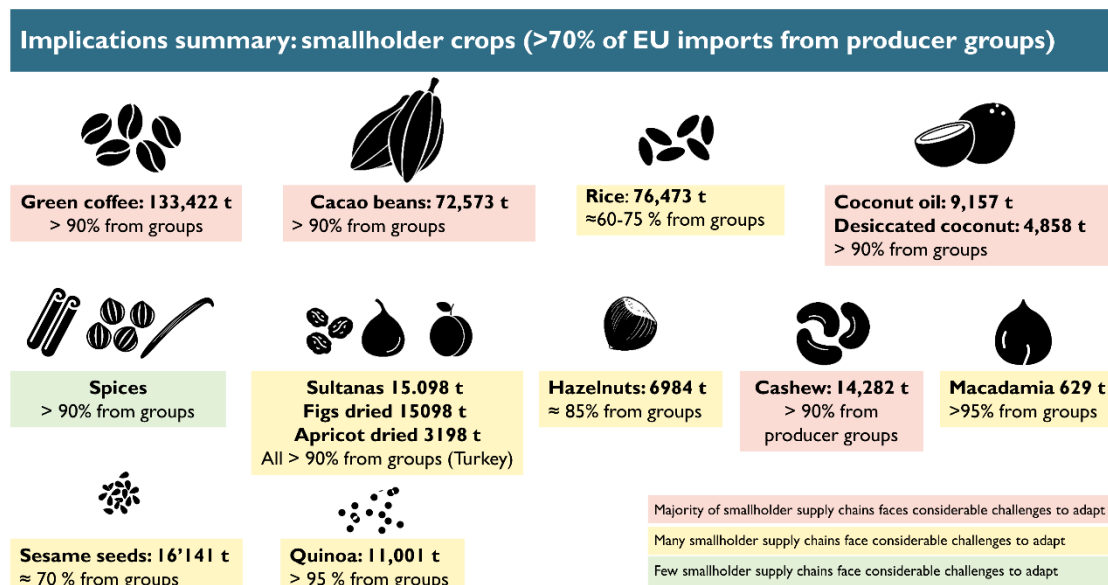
Implications summary: smallholder crops (>70% of EU imports from producer groups)

Green coffee: 133,422 t
> 90% from groups

Cacao beans: 72,573 t
> 90% from groups

Rice: 76,473 t
≈60-75 % from groups

Coconut oil: 9,157 t
Desiccated coconut: 4,858 t
> 90% from groups

Spices
> 90% from groups

Sultanas 15.098 t
Figs dried 15098 t
Apricot dried 3198 t
All > 90% from groups (Turkey)

Hazelnuts: 6984 t
≈ 85% from groups

Cashew: 14,282 t
> 90% from producer groups

Macadamia 629 t
>95% from groups

Sesame seeds: 16'141 t
≈ 70 % from groups

Quinoa: 11,001 t
> 95 % from groups

Majority of smallholder supply chains faces considerable challenges to adapt
Many smallholder supply chains face considerable challenges to adapt
Few smallholder supply chains face considerable challenges to adapt